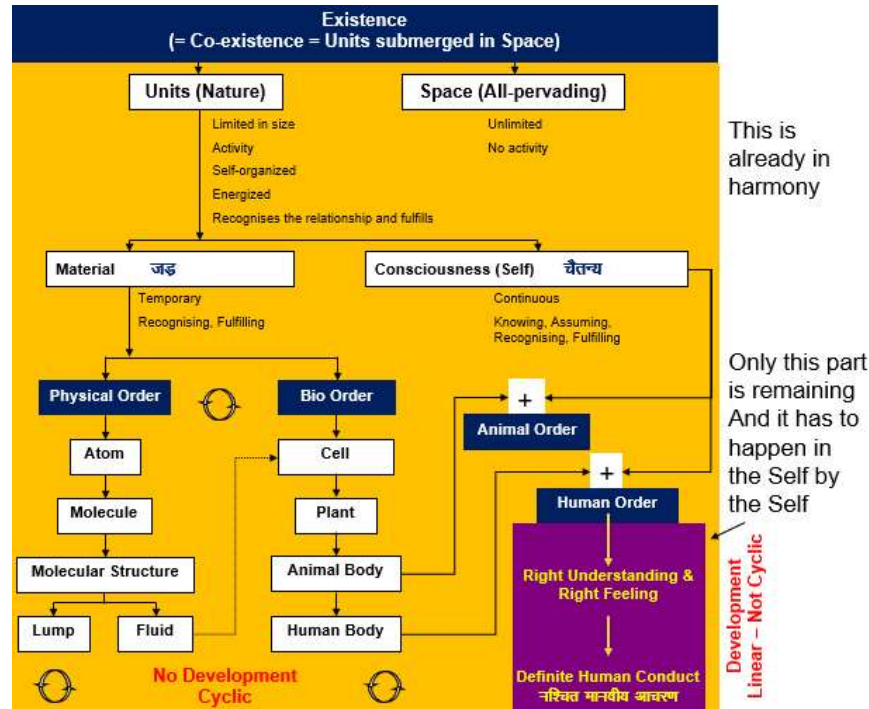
Existence
(= Co-existence = Units submerged in Space)

Units (Nature)

Space (All-pervading)

Limited in size
Activity
Self-organized
Energized
Recognises the relationship and fulfills

Unlimited
No activity

This is already in harmony

Material जड़

Consciousness (Self) चैतन्य

Temporary
Recognising, Fulfilling

Continuous
Knowing, Assuming, Recognising, Fulfilling

Physical Order

Bio Order

Only this part is remaining And it has to happen in the Self by the Self

+
Animal Order

Atom

Cell

+
Human Order

Molecule

Plant

Molecular Structure

Animal Body

Right Understanding & Right Feeling

Lump

Fluid

Human Body

Definite Human Conduct
नश्चित मानवीय आचरण

No Development
Cyclic

Development
Linear – Not Cyclic